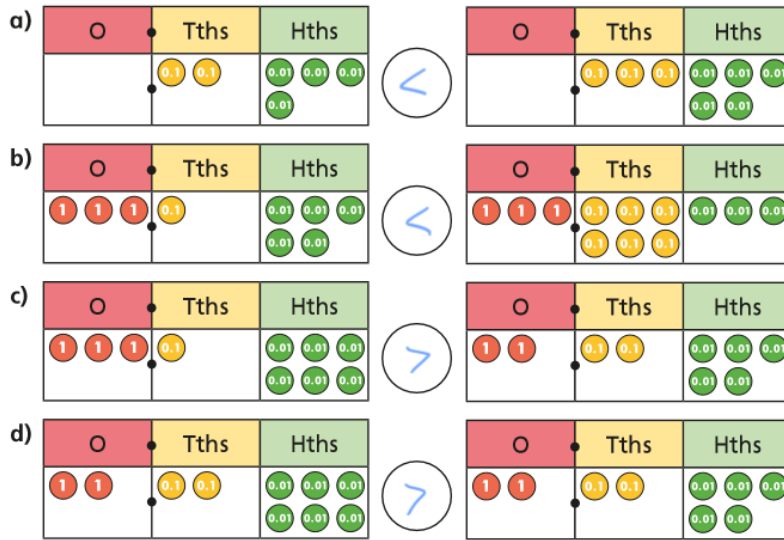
a)

| O | Tths | Hths |
|---|---|---|
| | 0.1 0.1 | 0.01 0.01 0.01 0.01 |

<

| O | Tths | Hths |
|---|---|---|
| | 0.1 0.1 0.1 | 0.01 0.01 0.01 0.01 0.01 |

b)

| O | Tths | Hths |
|---|---|---|
| 1 1 1 | 0.1 | 0.01 0.01 0.01 0.01 0.01 |

<

| O | Tths | Hths |
|---|---|---|
| 1 1 1 | 0.1 0.1 0.1 0.1 0.1 0.1 | 0.01 0.01 0.01 |

c)

| O | Tths | Hths |
|---|---|---|
| 1 1 1 | 0.1 | 0.01 0.01 0.01 0.01 0.01 0.01 |

>

| O | Tths | Hths |
|---|---|---|
| 1 1 | 0.1 0.1 | 0.01 0.01 0.01 0.01 0.01 |

d)

| O | Tths | Hths |
|---|---|---|
| 1 1 | 0.1 0.1 | 0.01 0.01 0.01 0.01 0.01 0.01 |

>

| O | Tths | Hths |
|---|---|---|
| 1 1 | 0.1 0.1 | 0.01 0.01 0.01 0.01 0.01 |